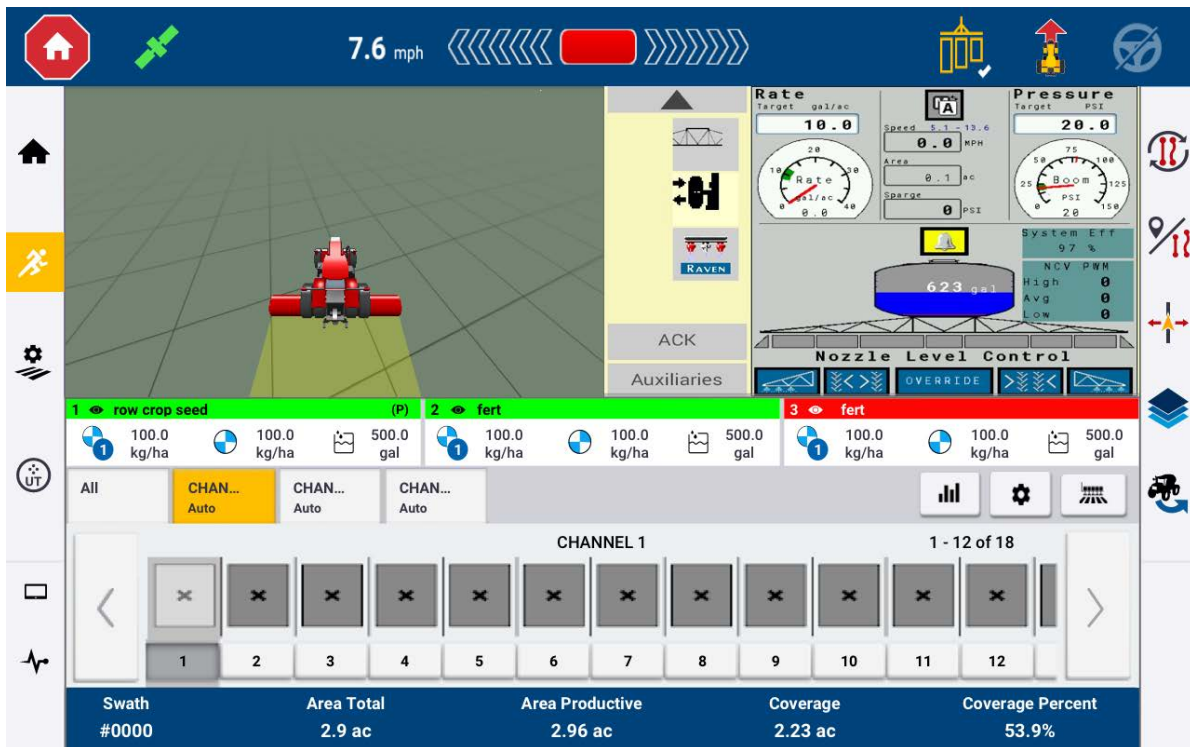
7.6 mph

Rate
Target gal/ac
10.0
Speed 5.1 - 13.6
0.0 MPH
Area
0.1 ac
Sparge
0 PSI
Pressure
Target PSI
20.0
Rate
gal/ac
0.0
Boom
PSI
20
System Eff
97 %
NCV PWM
High 0
Avg 0
Low 0
623 gal
Nozzle Level Control
OVERRIDE

RAVEN
ACK
Auxiliaries

1 row crop seed (P)
100.0 kg/ha
100.0 kg/ha
500.0 gal
2 fert
100.0 kg/ha
100.0 kg/ha
500.0 gal
3 fert
100.0 kg/ha
100.0 kg/ha
500.0 gal

All
CHAN... Auto
CHAN... Auto
CHAN... Auto

CHANNEL 1
1 - 12 of 18
1 2 3 4 5 6 7 8 9 10 11 12

UT

| Swath | Area Total | Area Productive | Coverage | Coverage Percent |
|---|---|---|---|---|
| #0000 | 2.9 ac | 2.96 ac | 2.23 ac | 53.9% |